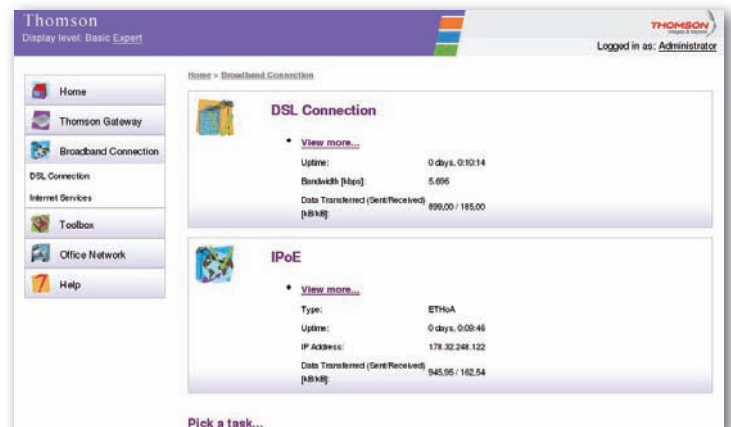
Thomson
Display level: Basic Expert

THOMSON
images & beyond

Logged in as: Administrator

Home
Thomson Gateway
Broadband Connection
DSL Connection
Internet Services
Toolbox
Office Network
Help

Home > Broadband Connection

DSL Connection

• View more...

| | |
|---|---|
| Uptime: | 0 days, 0:10:14 |
| Bandwidth [kbps]: | 5.696 |
| Data Transferred (Sent/Received) [kB/kB]: | 899,00 / 185,00 |

IPoE

• View more...

| | |
|---|---|
| Type: | ETHoA |
| Uptime: | 0 days, 0:09:46 |
| IP Address: | 178.32.248.122 |
| Data Transferred (Sent/Received) [kB/kB]: | 945,95 / 162,54 |

Pick a task...